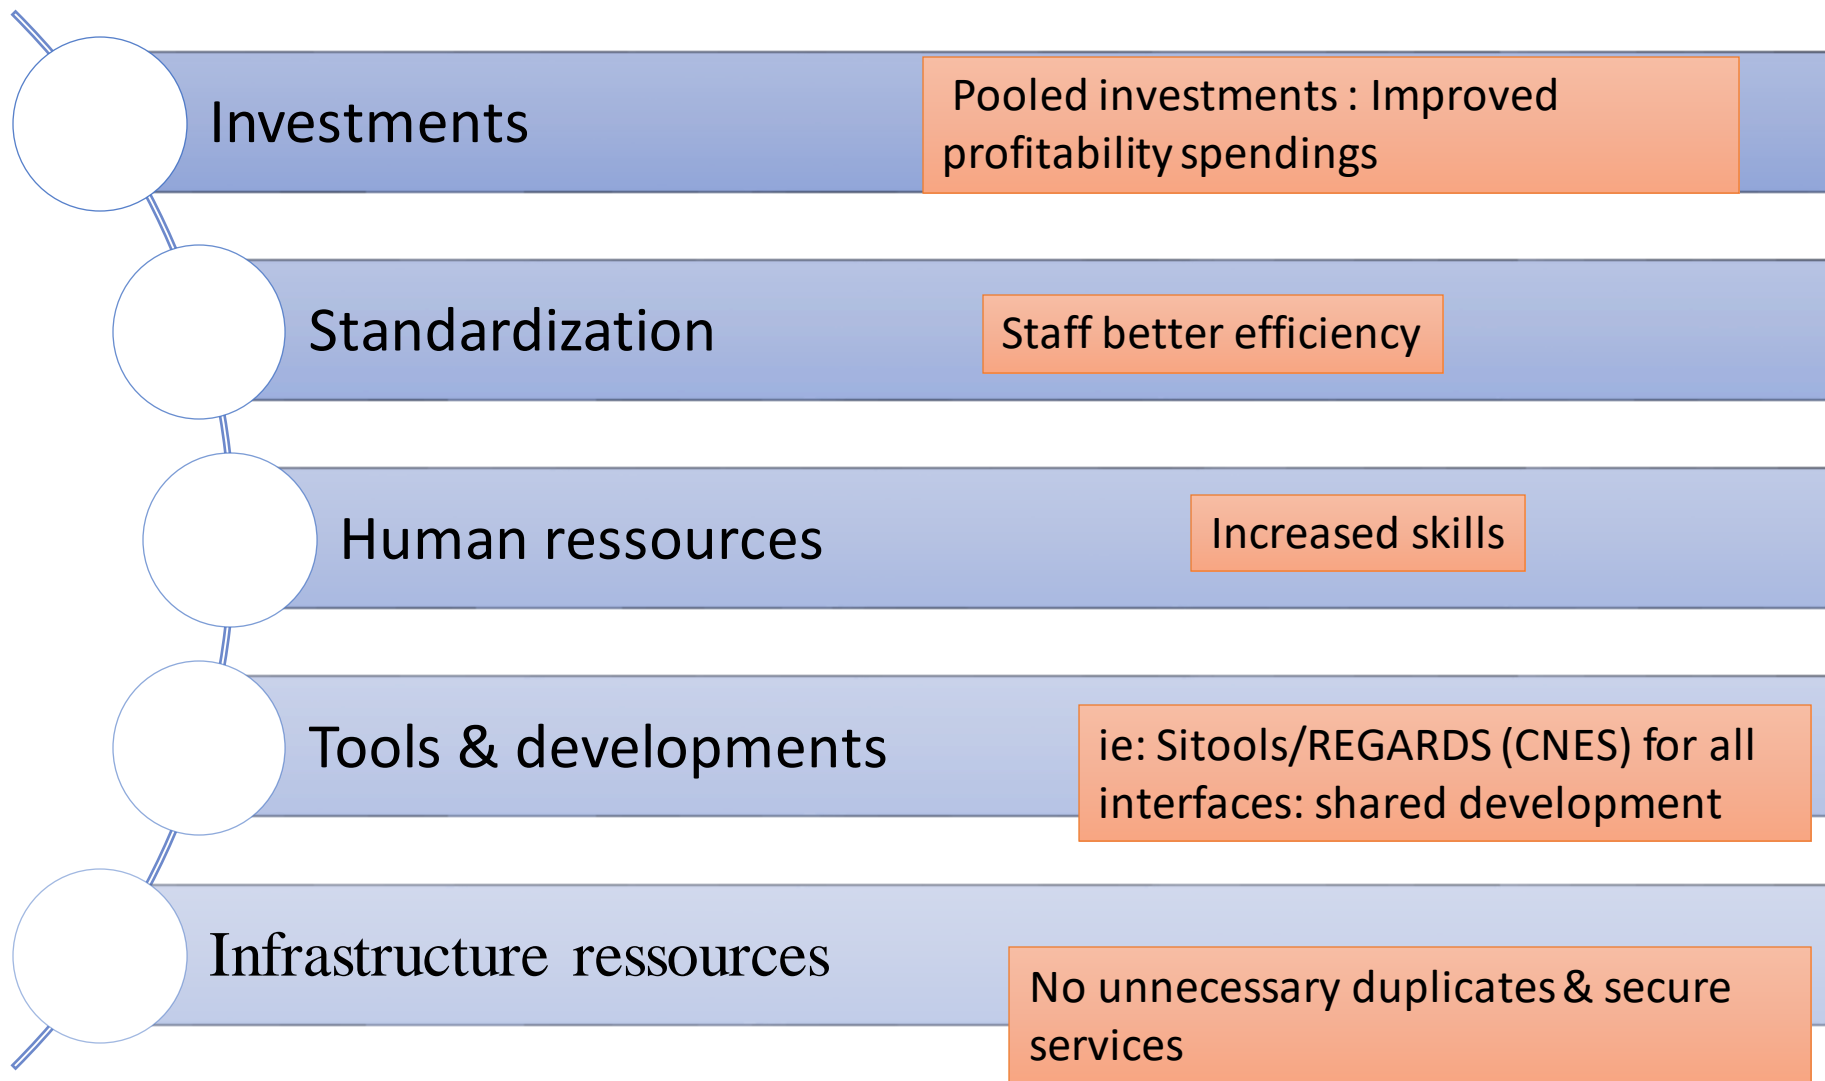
Investments

Pooled investments : Improved profitability spendings

Standardization

Staff better efficiency

Human ressources

Increased skills

Tools & developments

ie: Sitools/REGARDS (CNES) for all interfaces: shared development

Infrastructure ressources

No unnecessary duplicates & secure services